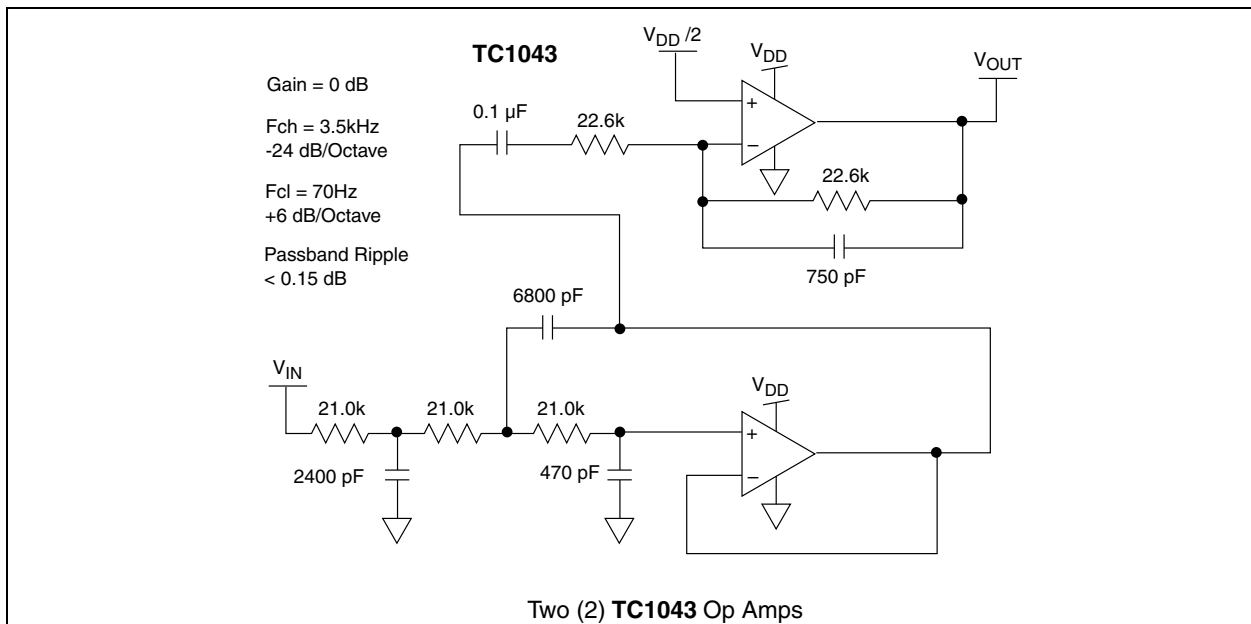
TC1043

Gain = 0 dB

Fch = 3.5kHz
-24 dB/Octave

Fcl = 70Hz
+6 dB/Octave

Passband Ripple
< 0.15 dB

$V_{DD}/2$

$V_{DD}$

$V_{OUT}$

0.1 µF

22.6k

+

–

22.6k

750 pF

6800 pF

$V_{IN}$

$V_{DD}$

21.0k

21.0k

21.0k

+

–

2400 pF

470 pF

Two (2) TC1043 Op Amps